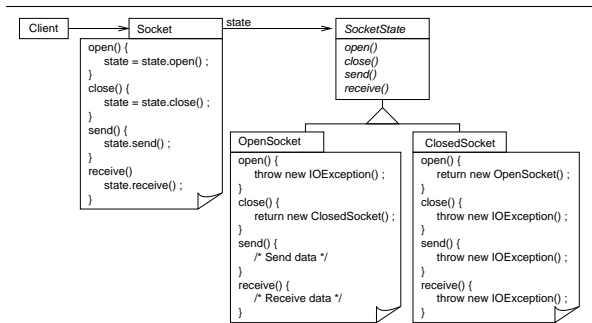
Client

Socket

open() {
state = state.open() ;
}
close() {
state = state.close() ;
}
send() {
state.send() ;
}
receive()
state.receive() ;
}

state

SocketState

open()
close()
send()
receive()

OpenSocket

open() {
throw new IOException() ;
}
close() {
return new ClosedSocket() ;
}
send() {
/* Send data */
}
receive() {
/* Receive data */
}

ClosedSocket

open() {
return new OpenSocket() ;
}
close() {
throw new IOException() ;
}
send() {
throw new IOException() ;
}
receive() {
throw new IOException() ;
}